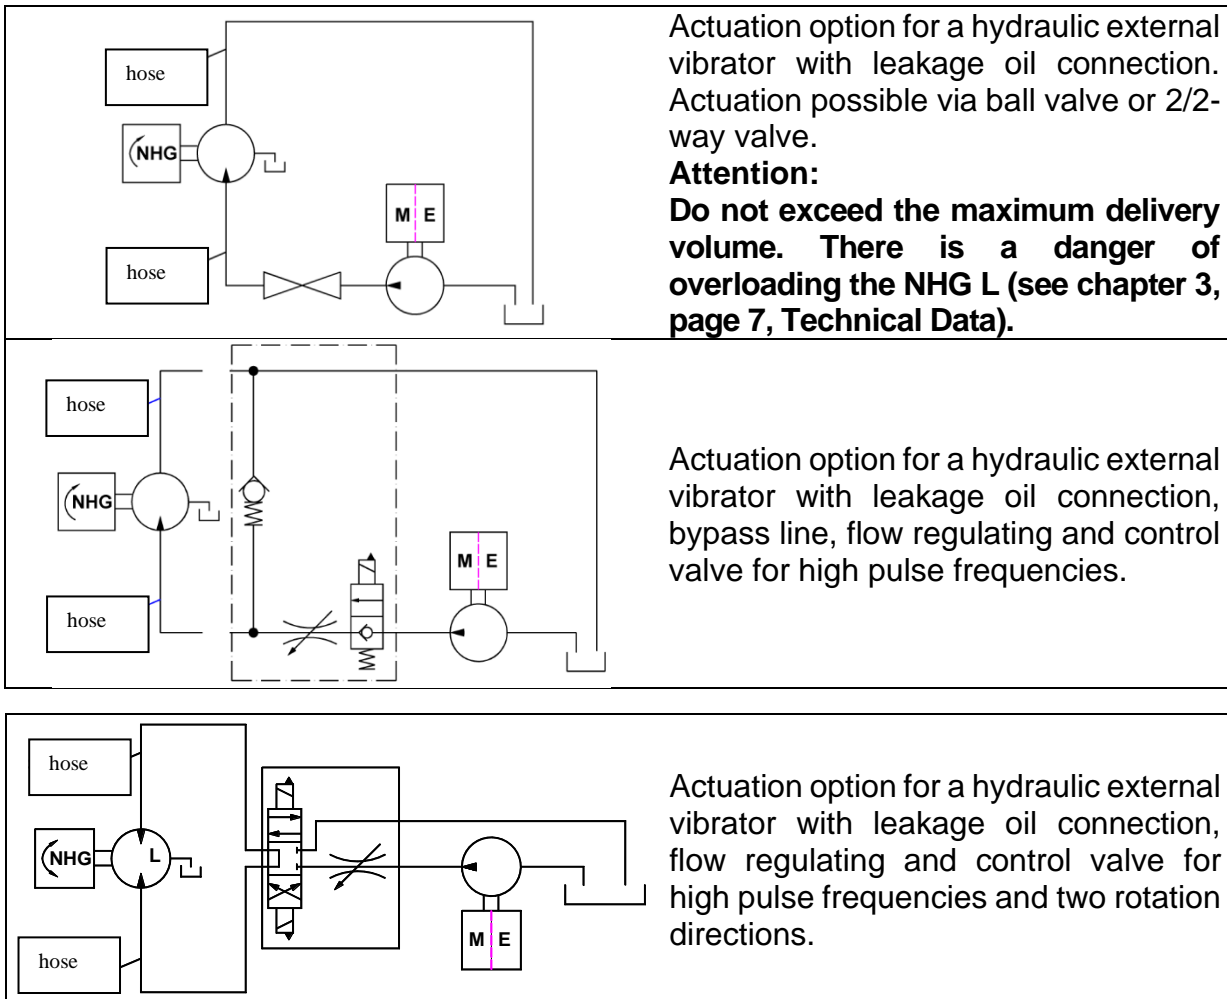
hose

NHG

hose

M E

Actuation option for a hydraulic external vibrator with leakage oil connection. Actuation possible via ball valve or 2/2-way valve.

**Attention:**

**Do not exceed the maximum delivery volume. There is a danger of overloading the NHG L (see chapter 3, page 7, Technical Data).**

hose

NHG

hose

M E

Actuation option for a hydraulic external vibrator with leakage oil connection, bypass line, flow regulating and control valve for high pulse frequencies.

hose

NHG

L

hose

M E

Actuation option for a hydraulic external vibrator with leakage oil connection, flow regulating and control valve for high pulse frequencies and two rotation directions.